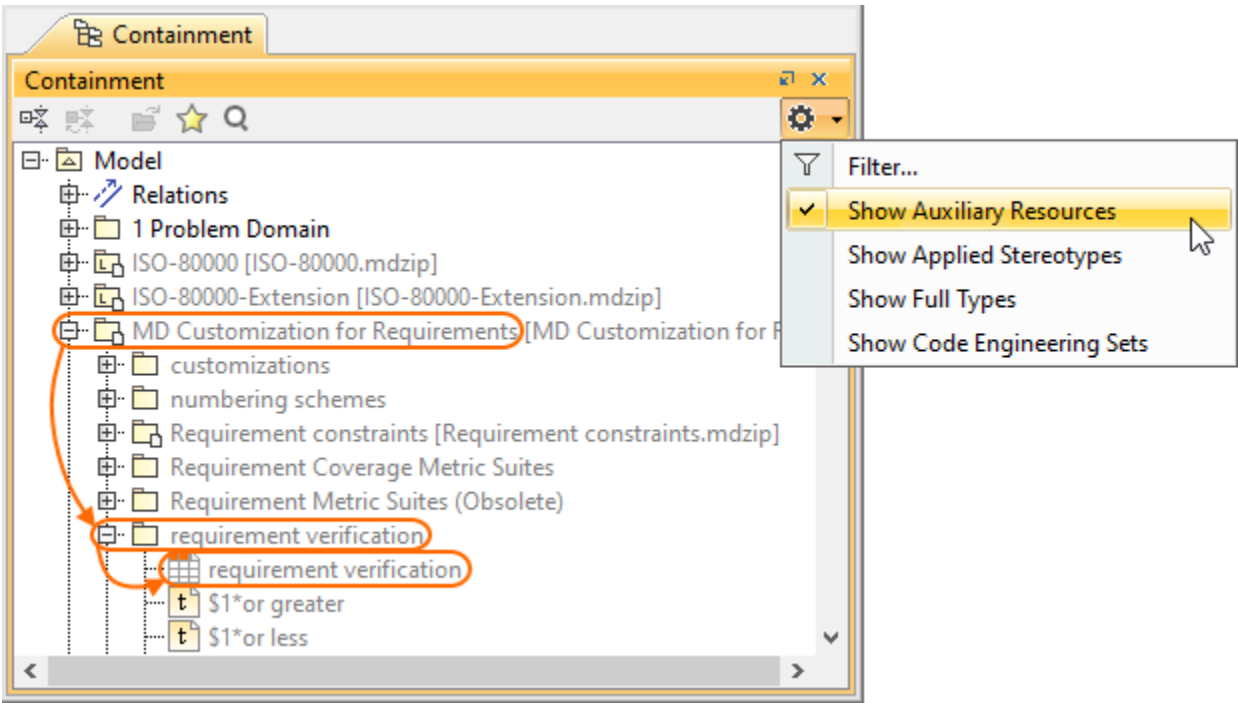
Containment

Containment

Model
Relations
1 Problem Domain
ISO-80000 [ISO-80000.mdzip]
ISO-80000-Extension [ISO-80000-Extension.mdzip]
MD Customization for Requirements [MD Customization for R
customizations
numbering schemes
Requirement constraints [Requirement constraints.mdzip]
Requirement Coverage Metric Suites
Requirement Metric Suites (Obsolete)
requirement verification
requirement verification
$1*or greater
$1*or less

Filter...
✓ Show Auxiliary Resources
Show Applied Stereotypes
Show Full Types
Show Code Engineering Sets